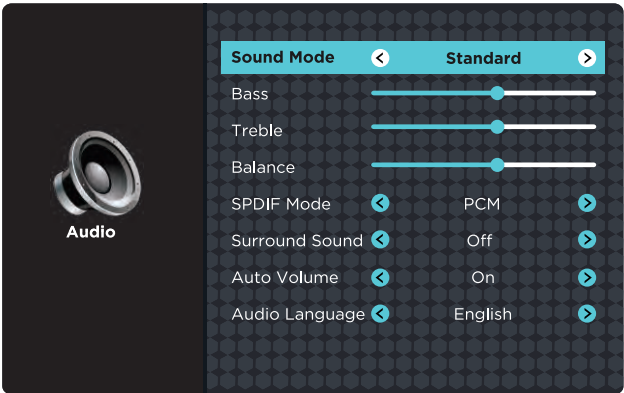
Audio

| | | |
|---|---|---|
| Sound Mode | < Standard > | |
| Bass | | |
| Treble | | |
| Balance | | |
| SPDIF Mode | < PCM > | |
| Surround Sound | < Off > | |
| Auto Volume | < On > | |
| Audio Language | < English > | |